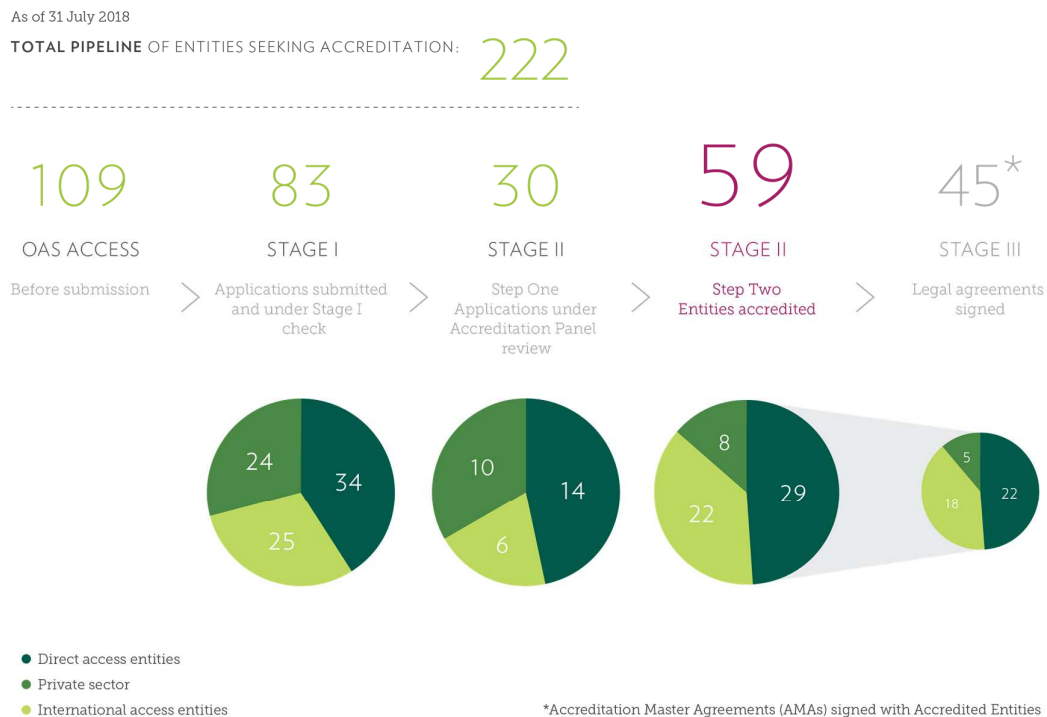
As of 31 July 2018

TOTAL PIPELINE OF ENTITIES SEEKING ACCREDITATION: 222

109
OAS ACCESS
Before submission

83
STAGE I
Applications submitted and under Stage I check

30
STAGE II
Step One Applications under Accreditation Panel review

59
STAGE II
Step Two Entities accredited

45*
STAGE III
Legal agreements signed

24
34
25

10
14
6

8
29
22

5
18
22

Direct access entities
Private sector
International access entities

*Accreditation Master Agreements (AMAs) signed with Accredited Entities